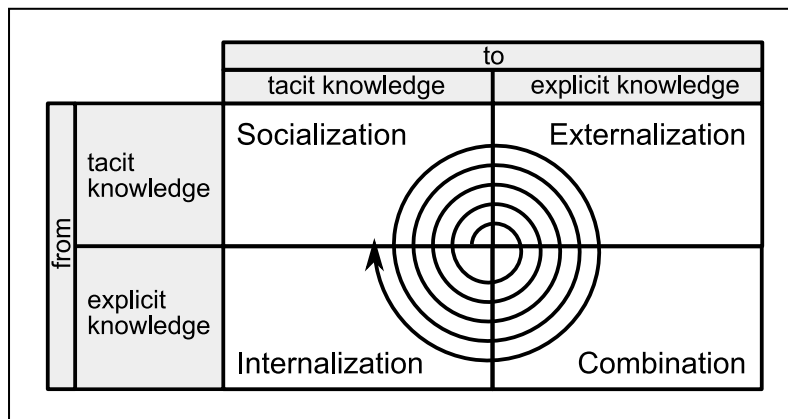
|  |  | to | |
|---|---|---|---|
|  |  | tacit knowledge | explicit knowledge |
| from | tacit knowledge | Socialization | Externalization |
| from | explicit knowledge | Internalization | Combination |